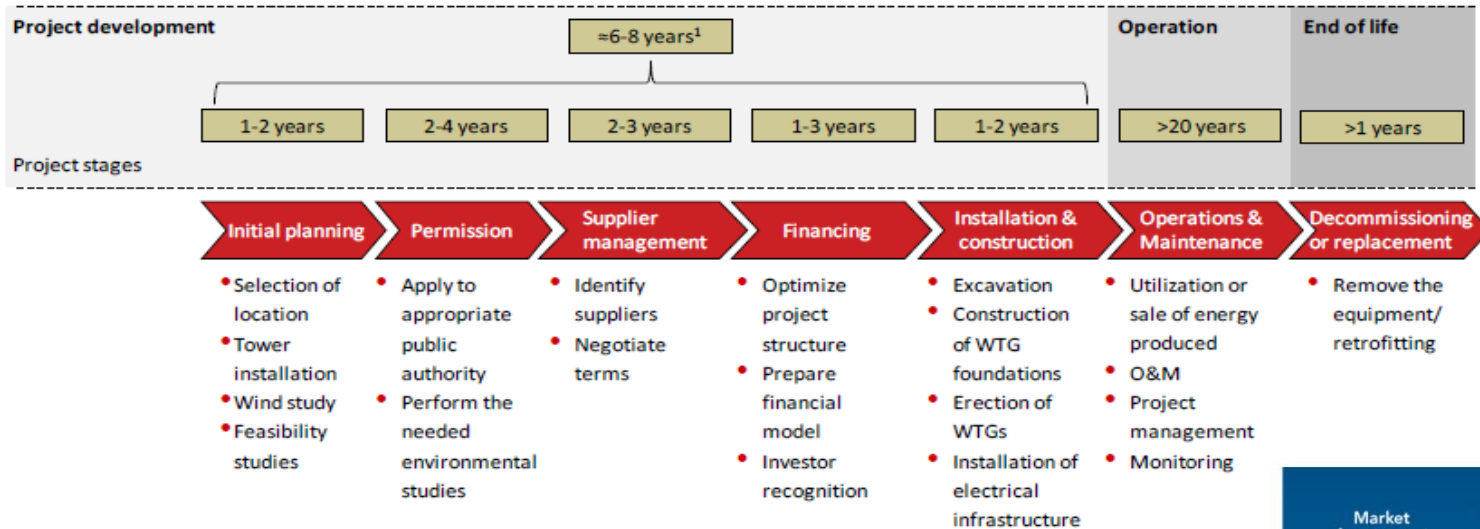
Project development

≈6-8 years¹

Operation

End of life

1-2 years

2-4 years

2-3 years

1-3 years

1-2 years

>20 years

>1 years

Project stages

Initial planning

Permission

Supplier management

Financing

Installation & construction

Operations & Maintenance

Decommissioning or replacement

• Selection of location
• Tower installation
• Wind study
• Feasibility studies

• Apply to appropriate public authority
• Perform the needed environmental studies

• Identify suppliers
• Negotiate terms

• Optimize project structure
• Prepare financial model
• Investor recognition

• Excavation
• Construction of WTG foundations
• Erection of WTGs
• Installation of electrical infrastructure

• Utilization or sale of energy produced
• O&M
• Project management
• Monitoring

• Remove the equipment/ retrofitting

Market